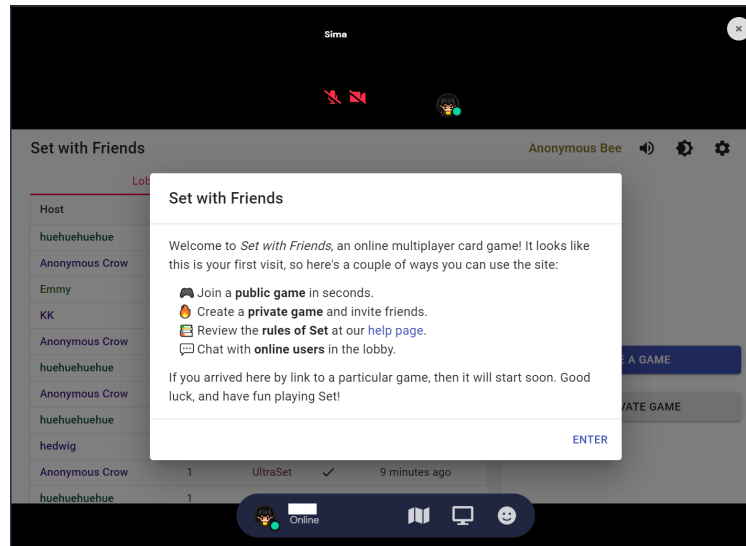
Sima

Set with Friends

Anonymous Bee

Lob

Host
huehuehuehue
Anonymous Crow
Emmy
KK
Anonymous Crow
huehuehuehue
Anonymous Crow
huehuehuehue
hedwig
Anonymous Crow 1 UltraSet ✓ 9 minutes ago
huehuehuehue 1

E A GAME
VATE GAME

Set with Friends

Welcome to *Set with Friends*, an online multiplayer card game! It looks like this is your first visit, so here's a couple of ways you can use the site:

🎮 Join a **public game** in seconds.
🔥 Create a **private game** and invite friends.
📚 Review the **rules of Set** at our help page.
💬 Chat with **online users** in the lobby.

If you arrived here by link to a particular game, then it will start soon. Good luck, and have fun playing Set!

ENTER

Online